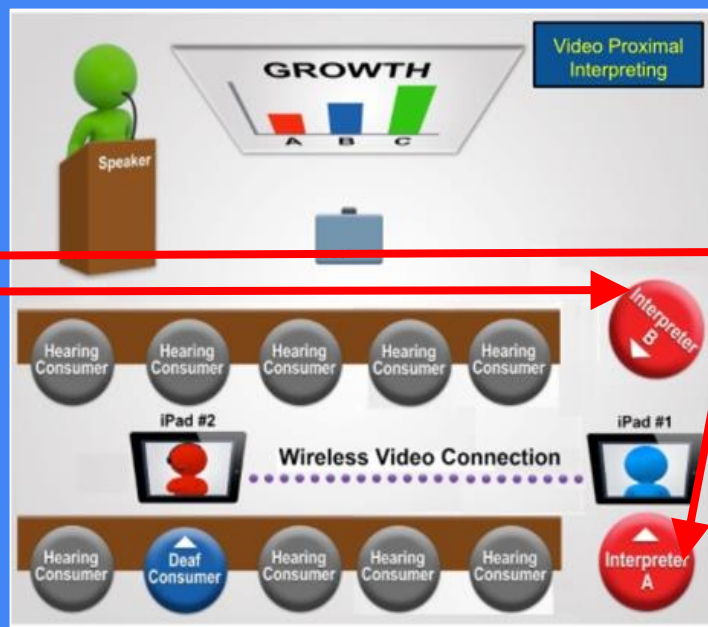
Video Proximal Interpreting

GROWTH

A B C

Speaker

Interpreter B

Hearing Consumer

Hearing Consumer

Hearing Consumer

Hearing Consumer

Hearing Consumer

iPad #2

Wireless Video Connection

iPad #1

Hearing Consumer

Deaf Consumer

Hearing Consumer

Hearing Consumer

Hearing Consumer

Interpreter A